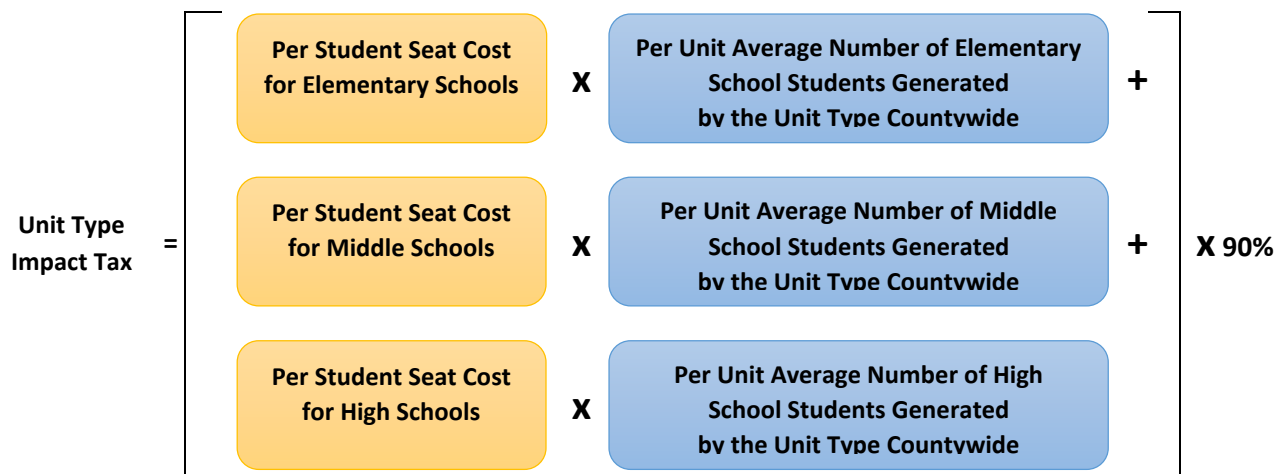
Unit Type Impact Tax =

Per Student Seat Cost for Elementary Schools x Per Unit Average Number of Elementary School Students Generated by the Unit Type Countywide +

Per Student Seat Cost for Middle Schools x Per Unit Average Number of Middle School Students Generated by the Unit Type Countywide +

Per Student Seat Cost for High Schools x Per Unit Average Number of High School Students Generated by the Unit Type Countywide

x 90%